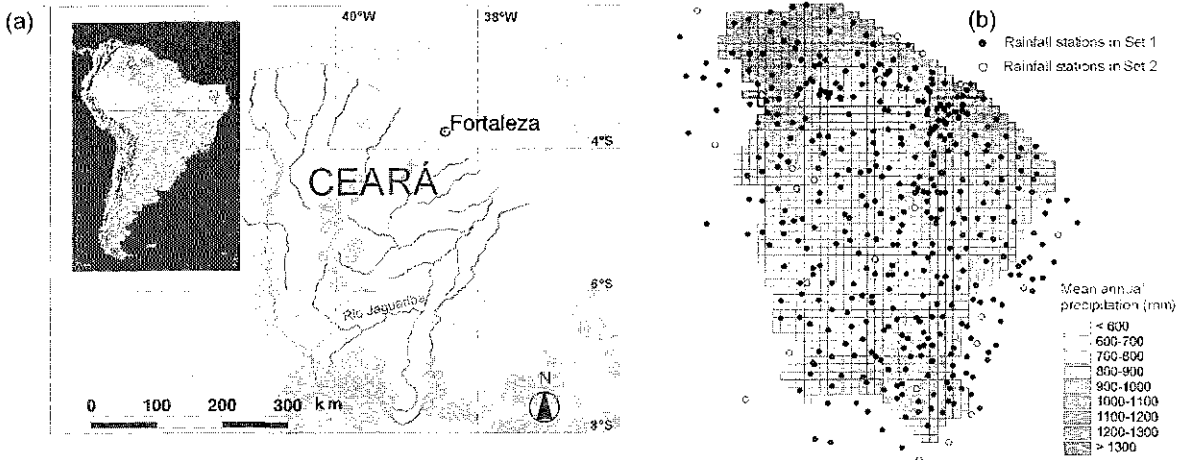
(a)

40°W

38°W

Fortaleza

4°S

CEARÁ

6°S

Rio Jaguaribe

N

0 100 200 300 km

8°S

(b)

Rainfall stations in Set 1

Rainfall stations in Set 2

Mean annual precipitation (mm)

< 600

600-700

700-800

800-900

900-1000

1000-1100

1100-1200

1200-1300

> 1300